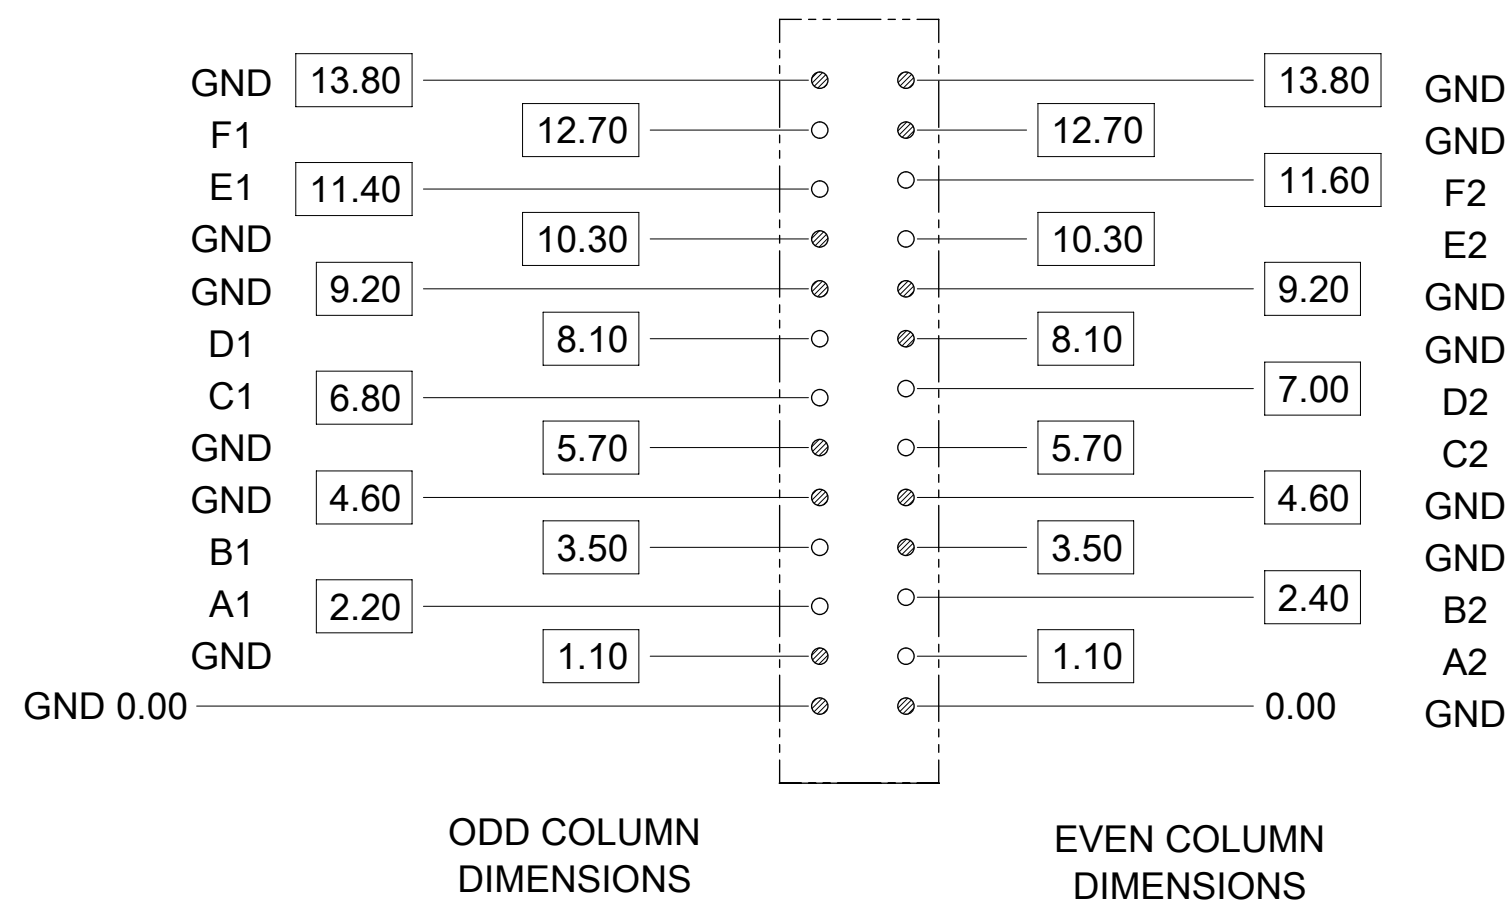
GND 13.80
F1 12.70
E1 11.40
GND 10.30
GND 9.20
D1 8.10
C1 6.80
GND 5.70
GND 4.60
B1 3.50
A1 2.20
GND 1.10
GND 0.00

13.80 GND
12.70 GND
11.60 F2
10.30 E2
9.20 GND
8.10 GND
7.00 D2
5.70 C2
4.60 GND
3.50 GND
2.40 B2
1.10 A2
0.00 GND

ODD COLUMN DIMENSIONS

EVEN COLUMN DIMENSIONS